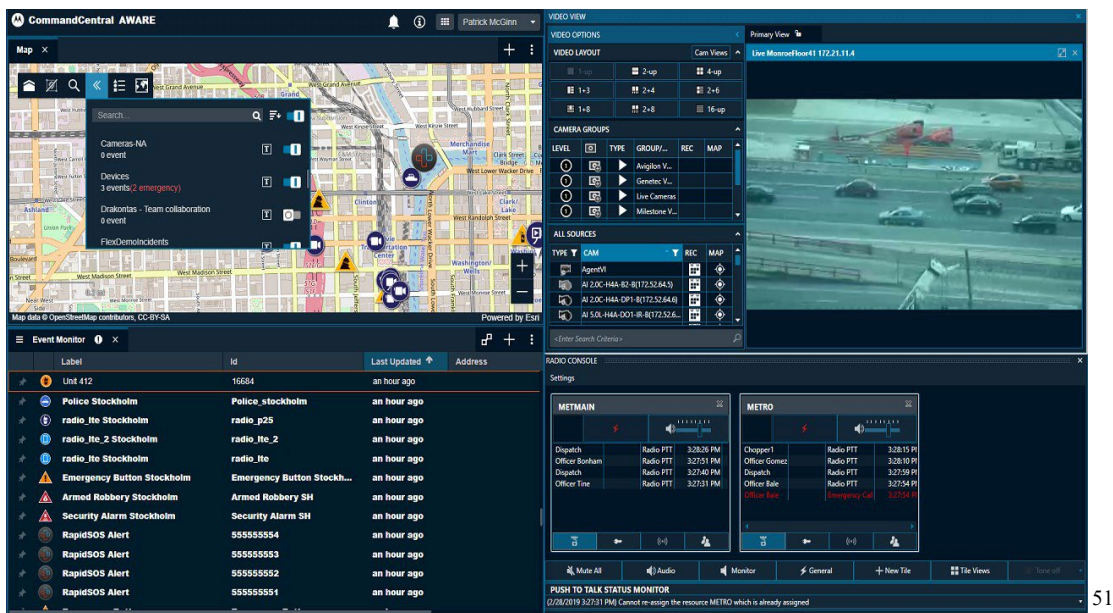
CommandCentral AWARE

Patrick McGinn

Map ×

Search...

Cameras-NA
0 event

Devices
3 events(2 emergency)

Drakontas - Team collaboration
0 event

FlexDemoIncidents

Map data © OpenStreetMap contributors, CC-BY-SA

Powered by Esri

Event Monitor ×

| | | Label | Id | Last Updated | Address |
|---|---|---|---|---|---|
| | | Unit 412 | 16684 | an hour ago | |
| | | Police Stockholm | Police_stockholm | an hour ago | |
| | | radio_lte Stockholm | radio_p25 | an hour ago | |
| | | radio_lte_2 Stockholm | radio_lte_2 | an hour ago | |
| | | radio_lte Stockholm | radio_lte | an hour ago | |
| | | Emergency Button Stockholm | Emergency Button Stockh... | an hour ago | |
| | | Armed Robbery Stockholm | Armed Robbery SH | an hour ago | |
| | | Security Alarm Stockholm | Security Alarm SH | an hour ago | |
| | | RapidSOS Alert | 555555554 | an hour ago | |
| | | RapidSOS Alert | 555555553 | an hour ago | |
| | | RapidSOS Alert | 555555552 | an hour ago | |
| | | RapidSOS Alert | 555555551 | an hour ago | |

VIDEO VIEW

VIDEO OPTIONS

VIDEO LAYOUT

Cam Views

1-up 2-up 4-up
1+3 2+4 2+6
1+8 2+8 16-up

CAMERA GROUPS

| LEVEL | | TYPE | GROUP/... | REC | MAP |
|---|---|---|---|---|---|
| | | | Avigilon V... | | |
| | | | Genetec V... | | |
| | | | Live Cameras | | |
| | | | Milestone V... | | |

ALL SOURCES

| TYPE | CAM | REC | MAP |
|---|---|---|---|
| | AgentVI | | |
| | AI 2.0C-H4A-B2-B(172.52.64.5) | | |
| | AI 2.0C-H4A-DP1-B(172.52.64.6) | | |
| | AI 5.0L-H4A-DO1-IR-B(172.52.6... | | |

<Enter Search Criteria>

Primary View

Live MonroeFloor41 172.21.11.4

RADIO CONSOLE

Settings

METMAIN

| | | |
|---|---|---|
| Dispatch | Radio PTT | 3:28:26 PM |
| Officer Bonham | Radio PTT | 3:27:51 PM |
| Dispatch | Radio PTT | 3:27:40 PM |
| Officer Tine | Radio PTT | 3:27:31 PM |

METRO

| | | |
|---|---|---|
| Chopper1 | Radio PTT | 3:28:15 PM |
| Officer Gomez | Radio PTT | 3:28:10 PM |
| Dispatch | Radio PTT | 3:27:59 PM |
| Officer Bale | Radio PTT | 3:27:54 PM |
| Officer Bale | Emergency Call | 3:27:54 PM |

Mute All Audio Monitor General + New Tile Tile Views Tone off

PUSH TO TALK STATUS MONITOR

(2/28/2019 3:27:31 PM) Cannot re-assign the resource METRO which is already assigned

51